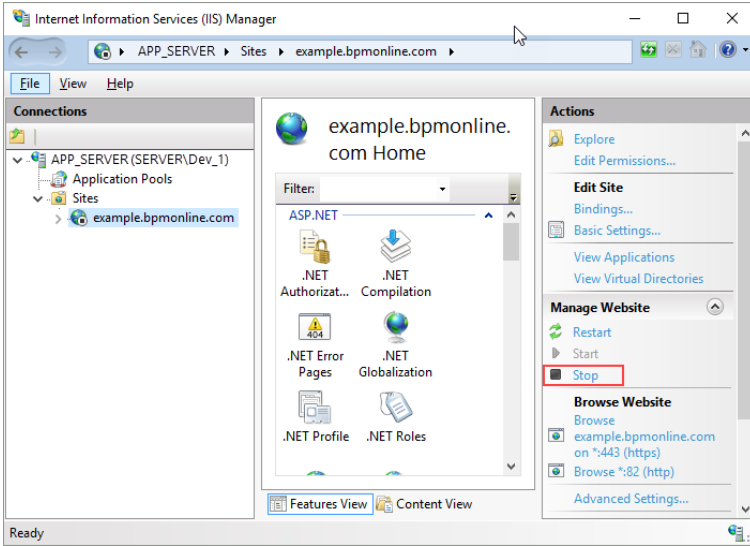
Internet Information Services (IIS) Manager

APP_SERVER ▸ Sites ▸ example.bpmonline.com ▸

File View Help

Connections

APP_SERVER (SERVER\Dev_1)
Application Pools
Sites
example.bpmonline.com

example.bpmonline.com Home

Filter:

ASP.NET

.NET Authorizat...
.NET Compilation
.NET Error Pages
.NET Globalization
.NET Profile
.NET Roles

Features View
Content View

Actions

Explore
Edit Permissions...

Edit Site
Bindings...
Basic Settings...
View Applications
View Virtual Directories

Manage Website
Restart
Start
Stop

Browse Website
Browse example.bpmonline.com on *:443 (https)
Browse *:82 (http)
Advanced Settings...

Ready